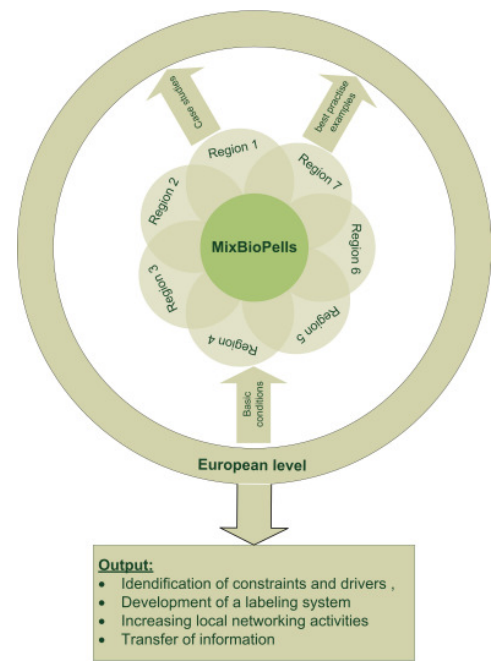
Case studies

best practise examples

Region 1

Region 7

Region 2

MixBioPells

Region 6

Region 3

Region 5

Region 4

Basic conditions

European level

Output:
• Idendification of constraints and drivers ,
• Development of a labeling system
• Increasing local networking activities
• Transfer of information